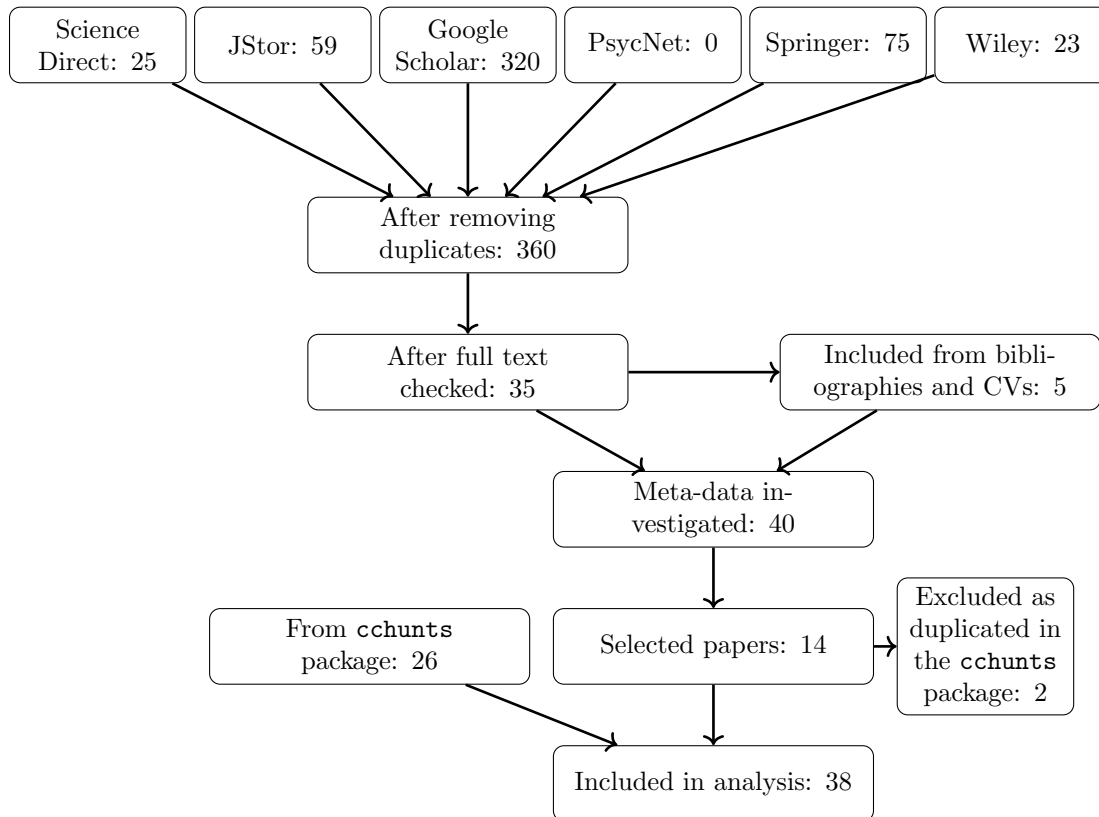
Science Direct: 25

JStor: 59

Google Scholar: 320

PsycNet: 0

Springer: 75

Wiley: 23

After removing duplicates: 360

After full text checked: 35

Included from bibliographies and CVs: 5

Meta-data investigated: 40

From cchunts package: 26

Selected papers: 14

Excluded as duplicated in the cchunts package: 2

Included in analysis: 38